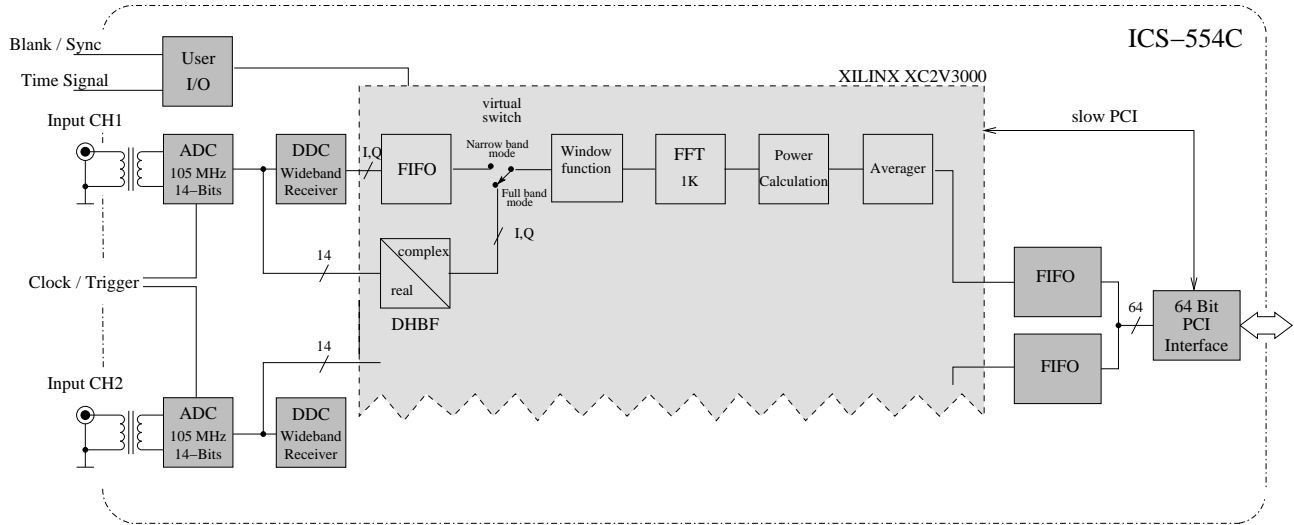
ICS−554C

Blank / Sync

Time Signal

User I/O

XILINX XC2V3000

virtual switch

slow PCI

Input CH1

ADC 105 MHz 14−Bits

DDC Wideband Receiver

I,Q

FIFO

Narrow band mode

Full band mode

Window function

FFT 1K

Power Calculation

Averager

I,Q

14

complex

real

DHBF

Clock / Trigger

FIFO

64

64 Bit PCI Interface

14

FIFO

Input CH2

ADC 105 MHz 14−Bits

DDC Wideband Receiver